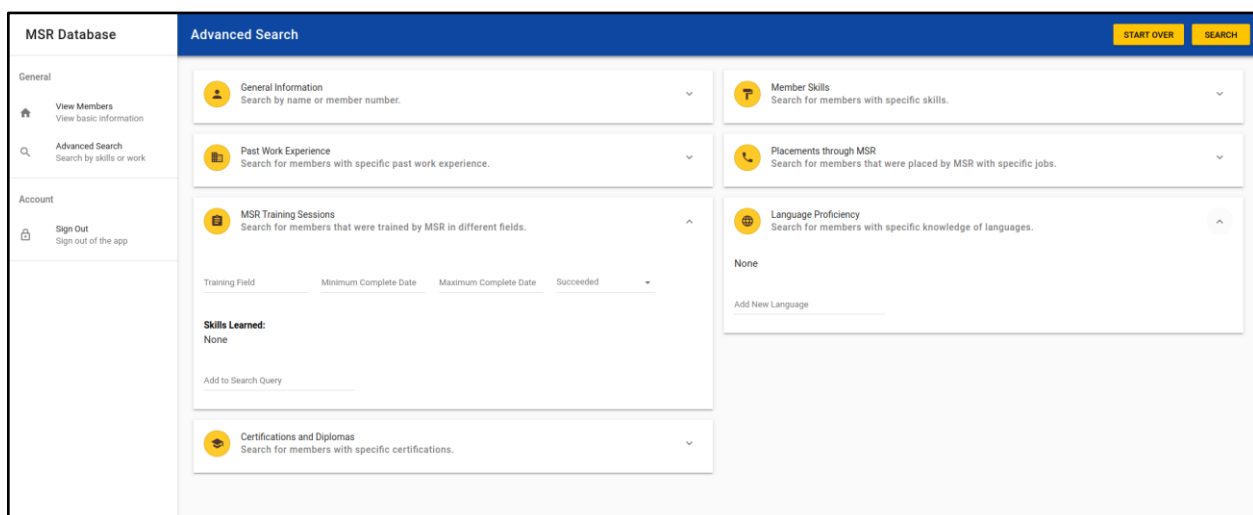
MSR Database

General

View Members
View basic information

Advanced Search
Search by skills or work

Account

Sign Out
Sign out of the app

Advanced Search

START OVER

SEARCH

General Information
Search by name or member number.

Past Work Experience
Search for members with specific past work experience.

MSR Training Sessions
Search for members that were trained by MSR in different fields.

Training Field

Minimum Complete Date

Maximum Complete Date

Succeeded

Skills Learned:
None

Add to Search Query

Certifications and Diplomas
Search for members with specific certifications.

Member Skills
Search for members with specific skills.

Placements through MSR
Search for members that were placed by MSR with specific jobs.

Language Proficiency
Search for members with specific knowledge of languages.

None

Add New Language